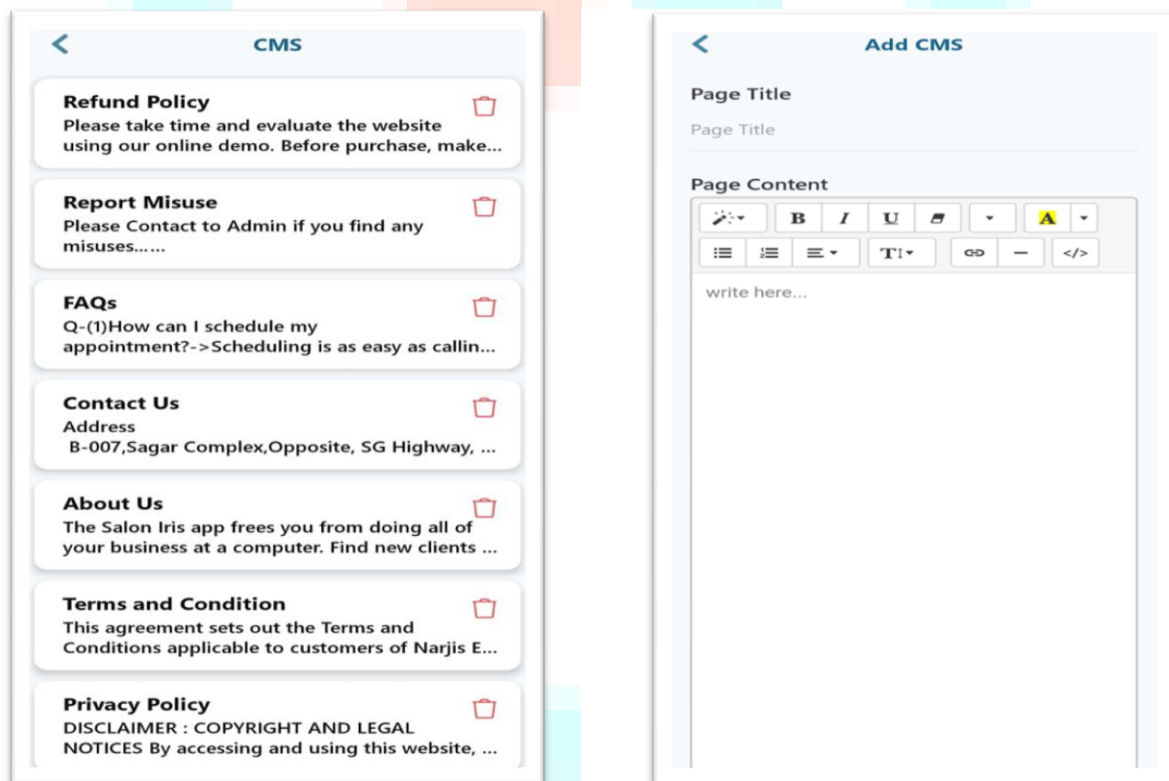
CMS

Refund Policy
Please take time and evaluate the website using our online demo. Before purchase, make...

Report Misuse
Please Contact to Admin if you find any misuses......

FAQs
Q-(1)How can I schedule my appointment?->Scheduling is as easy as callin...

Contact Us
Address
B-007,Sagar Complex,Opposite, SG Highway, ...

About Us
The Salon Iris app frees you from doing all of your business at a computer. Find new clients ...

Terms and Condition
This agreement sets out the Terms and Conditions applicable to customers of Narjis E...

Privacy Policy
DISCLAIMER : COPYRIGHT AND LEGAL NOTICES By accessing and using this website, ...

Add CMS

Page Title
Page Title

Page Content
B I U A
TI </>
write here...